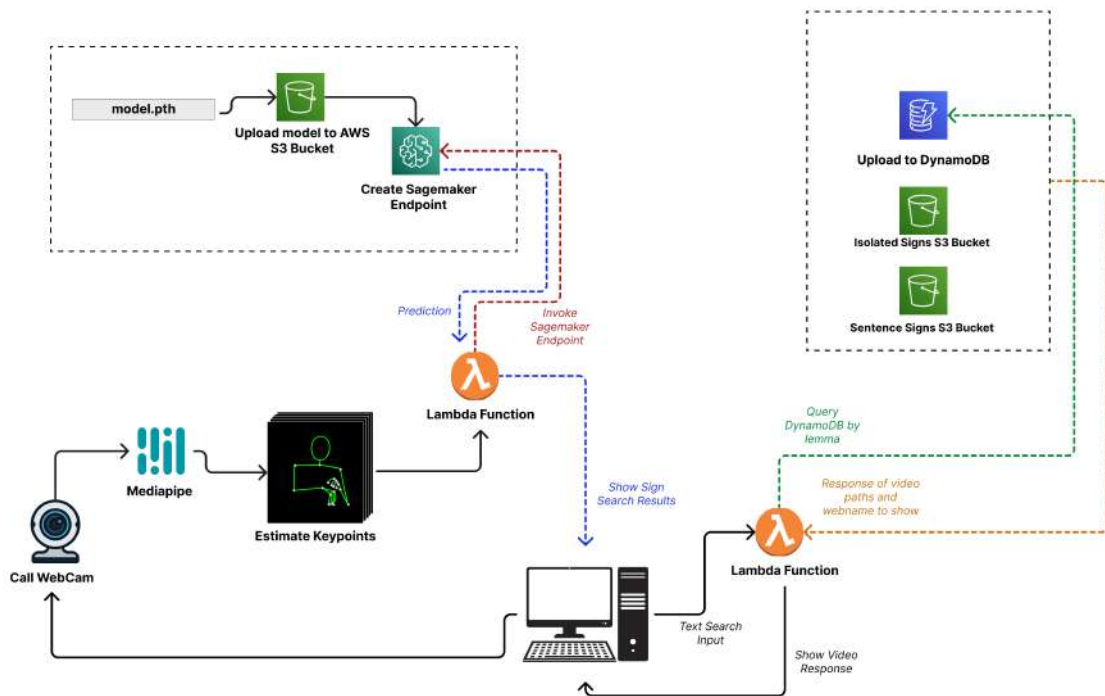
model.pth

Upload model to AWS S3 Bucket

Create Sagemaker Endpoint

Prediction

Invoke Sagemaker Endpoint

Lambda Function

Mediapipe

Estimate Keypoints

Call WebCam

Show Sign Search Results

Upload to DynamoDB

Isolated Signs S3 Bucket

Sentence Signs S3 Bucket

Query DynamoDB by lemma

Response of video paths and webname to show

Lambda Function

Text Search Input

Show Video Response